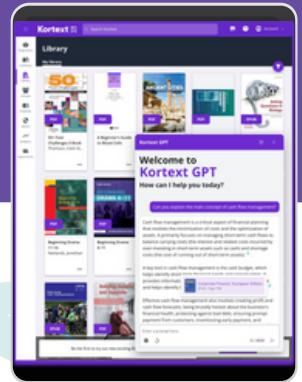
Kortext

Search Kortext

Library

My library

PDF

PDF

PDF

EPUB

ANCIENT CITIES

101 Fast Challenges E-Book

A Beginner's Guide to Blood Cells

Kortext GPT

Welcome to Kortext GPT

How can I help you today?

Can you explain the main concept of cash flow management?

Cash flow management is a critical aspect of financial planning that involves the minimisation of costs and the optimisation of assets. It primarily focuses on managing short-term cash flows to balance carrying costs (the interest and related costs incurred by over-investing in short-term assets such as cash) and shortage costs (the cost of running out of short-term assets).

A key tool in cash flow management is the cash budget, which helps identify short-term financial needs and opportunities. It provides information about the timing and magnitude of expected cash flows and helps identify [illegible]

Corporate Finance: European Edition

Effective cash flow management also involves creating profit and cash flow forecasts, being focused on cash, and monitoring the business's financial health, protecting against bad debt, ensuring prompt payment from customers, incentivising early payment, and

DRAMA 9-11

Beginning Drama

PDF

PDF

Be the first to try our new reading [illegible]